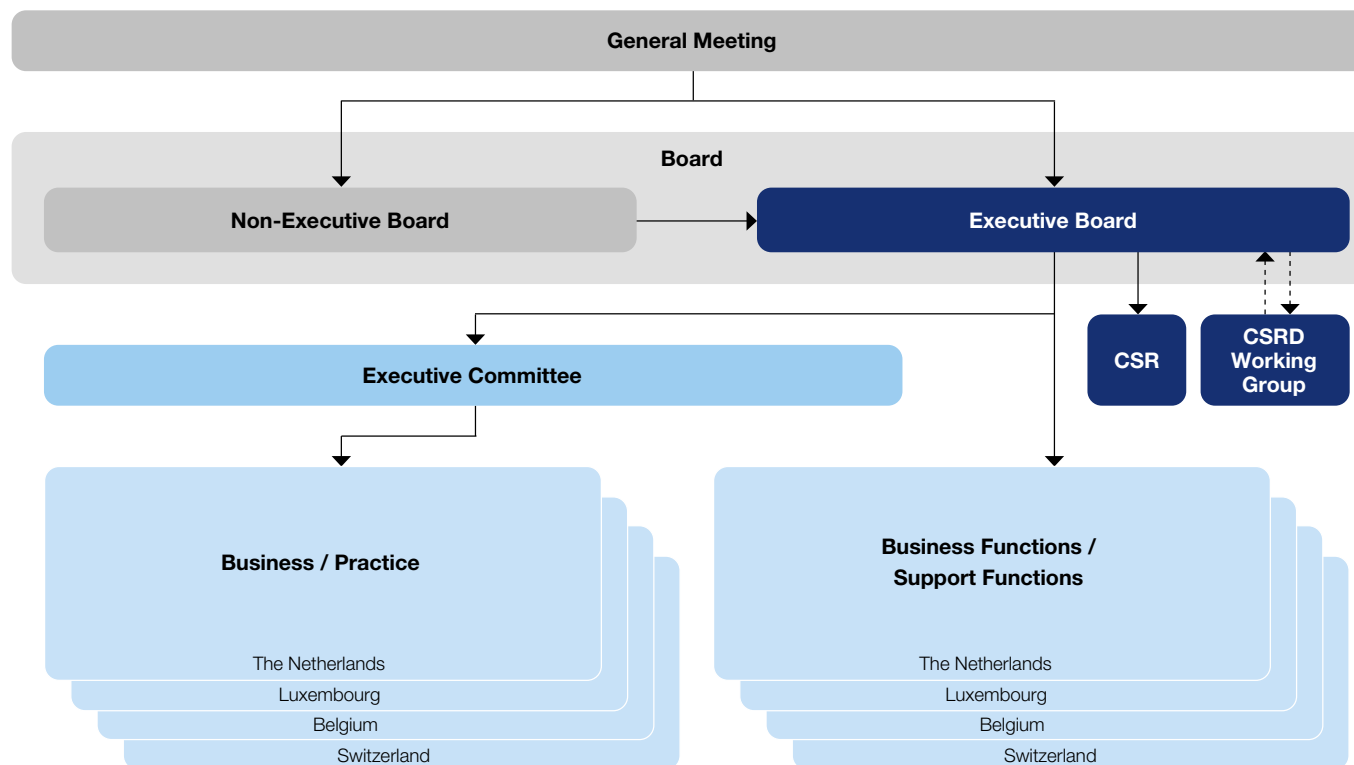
General Meeting

Board

Non-Executive Board

Executive Board

CSR

CSRD Working Group

Executive Committee

Business / Practice

The Netherlands
Luxembourg
Belgium
Switzerland

Business Functions / Support Functions

The Netherlands
Luxembourg
Belgium
Switzerland